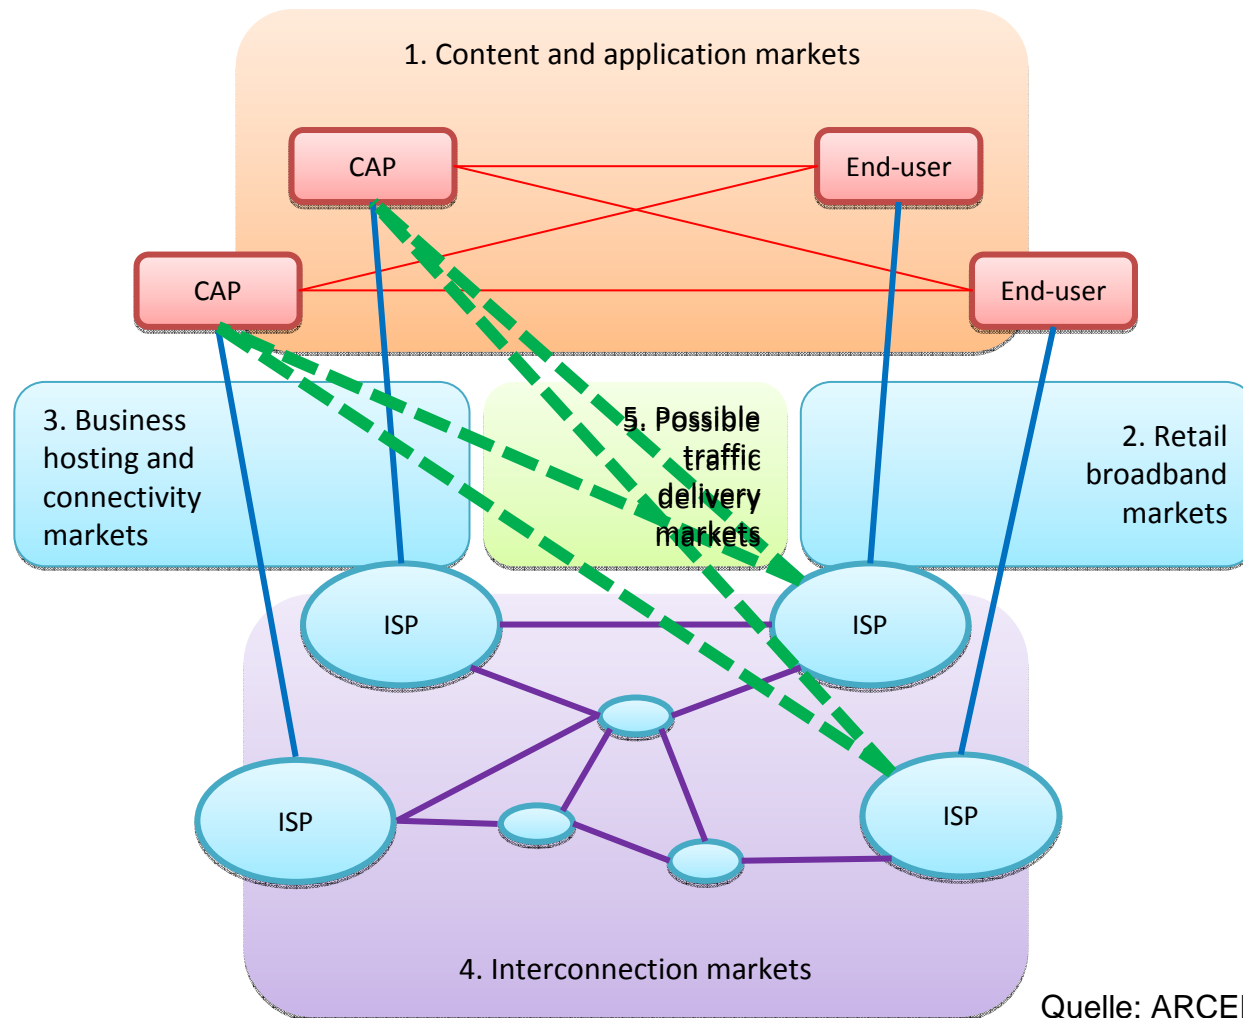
1. Content and application markets

CAP

End-user

CAP

End-user

3. Business hosting and connectivity markets

5. Possible traffic delivery markets

2. Retail broadband markets

ISP

ISP

ISP

ISP

4. Interconnection markets

Quelle: ARCE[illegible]